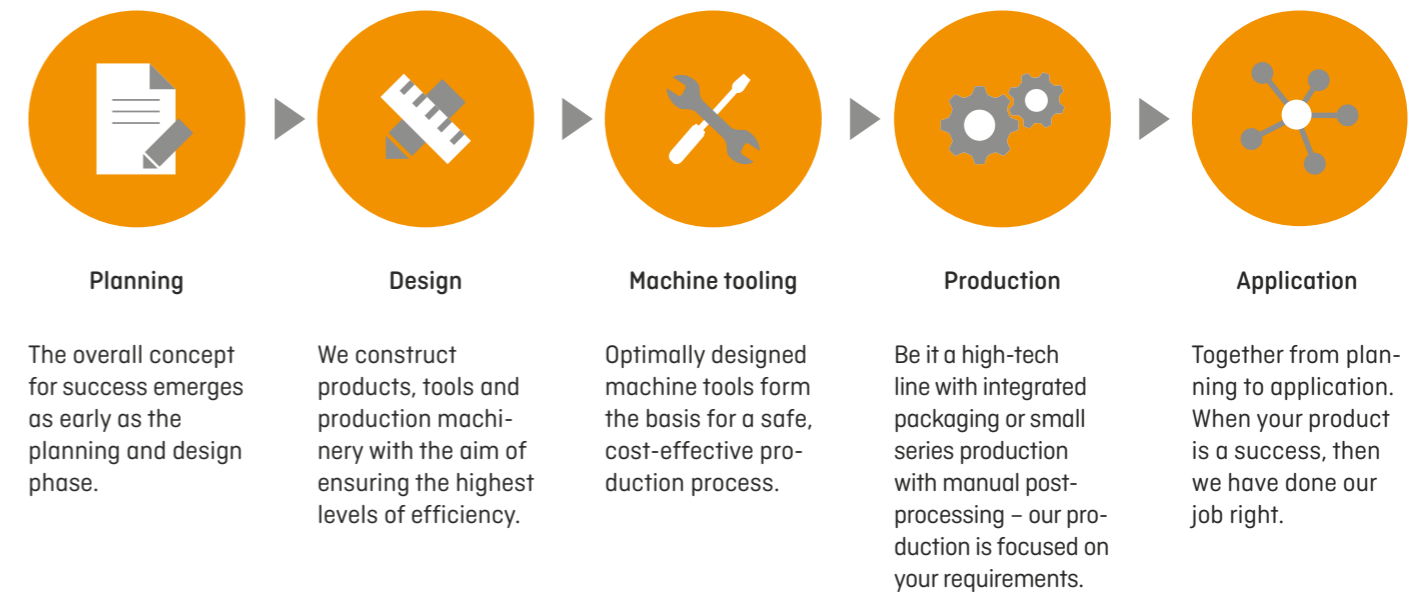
Planning

The overall concept for success emerges as early as the planning and design phase.

Design

We construct products, tools and production machinery with the aim of ensuring the highest levels of efficiency.

Machine tooling

Optimally designed machine tools form the basis for a safe, cost-effective production process.

Production

Be it a high-tech line with integrated packaging or small series production with manual post-processing – our production is focused on your requirements.

Application

Together from planning to application. When your product is a success, then we have done our job right.